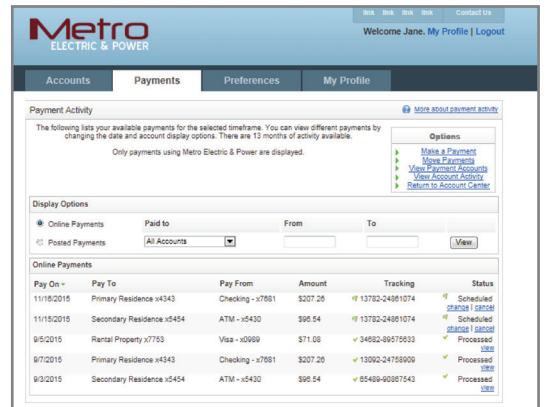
Metro
ELECTRIC & POWER

link link link link Contact Us

Welcome Jane. My Profile | Logout

Accounts | Payments | Preferences | My Profile

Payment Activity

More about payment activity

The following lists your available payments for the selected timeframe. You can view different payments by changing the date and account display options. There are 13 months of activity available.

Only payments using Metro Electric & Power are displayed.

Options
Make a Payment
Move Payments
View Payment Accounts
View Account Activity
Return to Account Center

Display Options

Online Payments
Posted Payments

Paid to
All Accounts

From

To

View

Online Payments

| Pay On | Pay To | Pay From | Amount | Tracking | Status |
|---|---|---|---|---|---|
| 11/16/2015 | Primary Residence x4343 | Checking - x7681 | \$207.26 | 13782-24861074 | Scheduled change \| cancel |
| 11/15/2015 | Secondary Residence x5454 | ATM - x5430 | \$96.54 | 13782-24861074 | Scheduled change \| cancel |
| 9/5/2015 | Rental Property x7753 | Visa - x0989 | \$71.08 | 34682-89575633 | Processed view |
| 9/7/2015 | Primary Residence x4343 | Checking - x7681 | \$207.26 | 13092-24758909 | Processed view |
| 9/3/2015 | Secondary Residence x5454 | ATM - x5430 | \$96.54 | 65489-90887543 | Processed view |